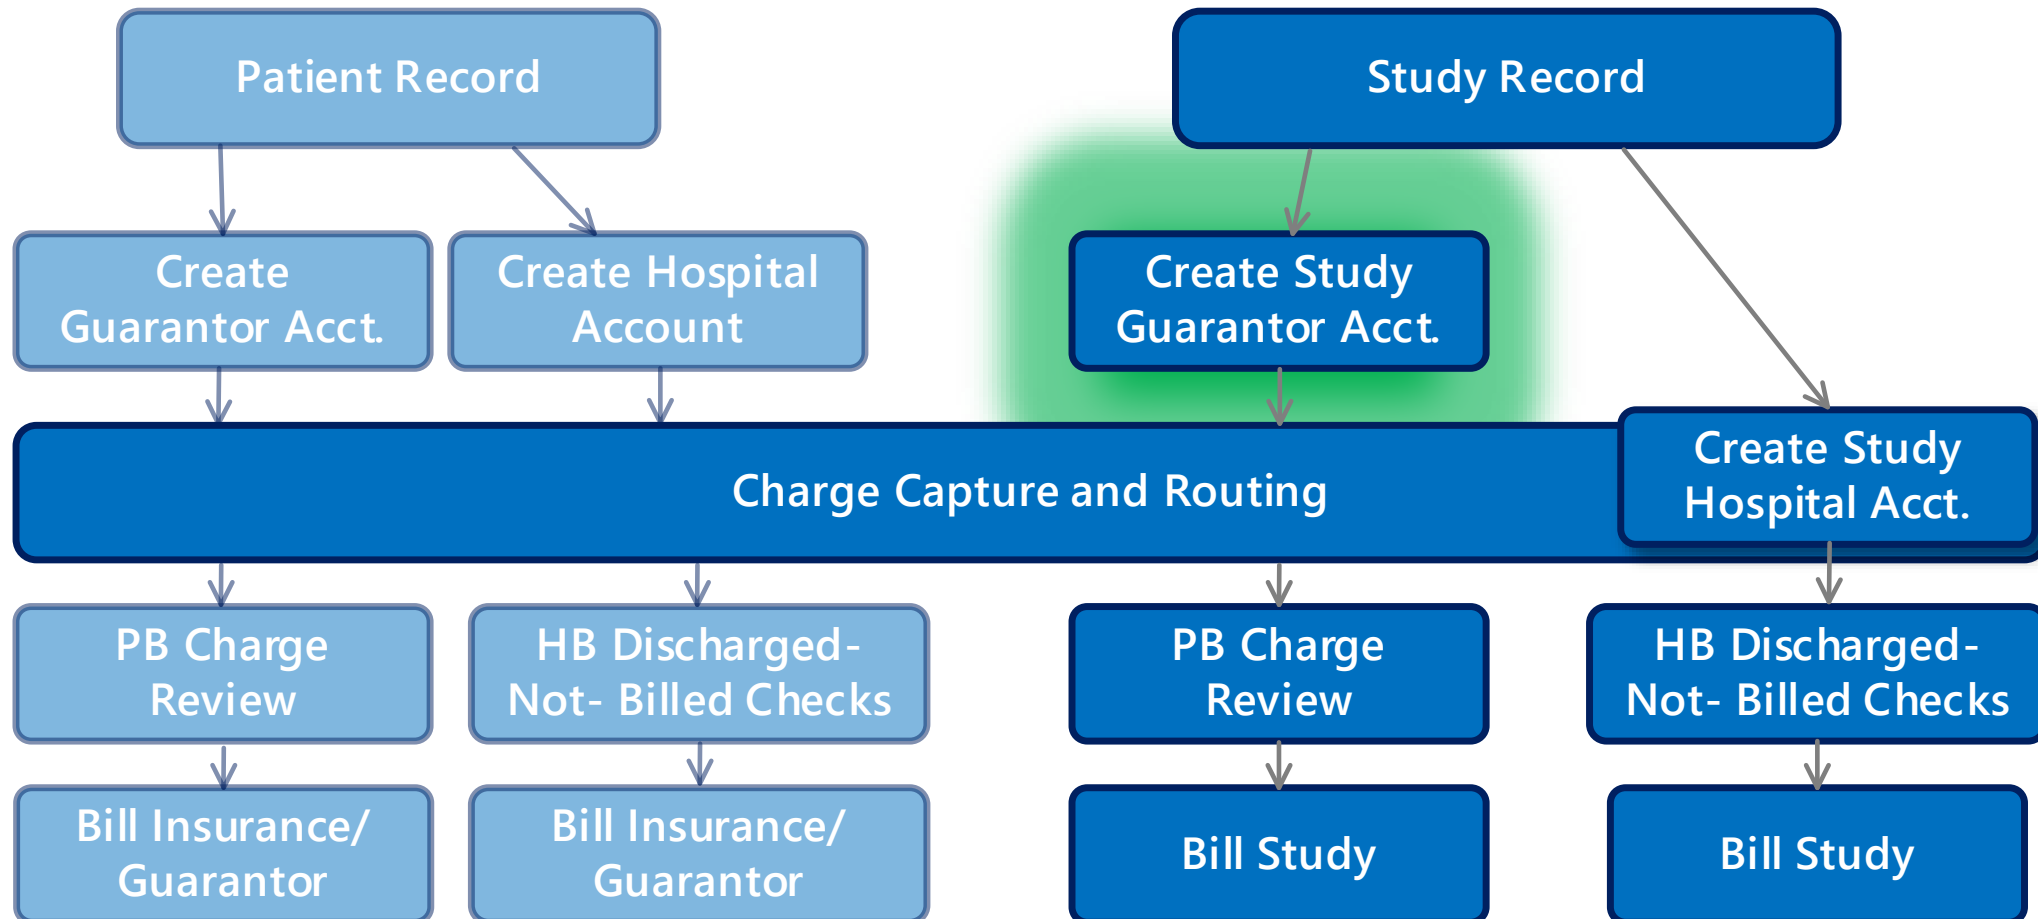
Patient Record

Study Record

Create Guarantor Acct.

Create Hospital Account

Create Study Guarantor Acct.

Charge Capture and Routing

Create Study Hospital Acct.

PB Charge Review

HB Discharged-Not- Billed Checks

PB Charge Review

HB Discharged-Not- Billed Checks

Bill Insurance/ Guarantor

Bill Insurance/ Guarantor

Bill Study

Bill Study